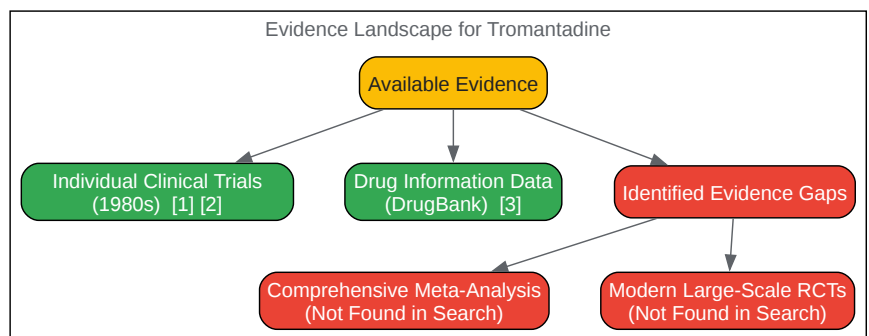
Evidence Landscape for Tromantadine

Available Evidence

Individual Clinical Trials (1980s) [1] [2]

Drug Information Data (DrugBank) [3]

Identified Evidence Gaps

Comprehensive Meta-Analysis (Not Found in Search)

Modern Large-Scale RCTs (Not Found in Search)